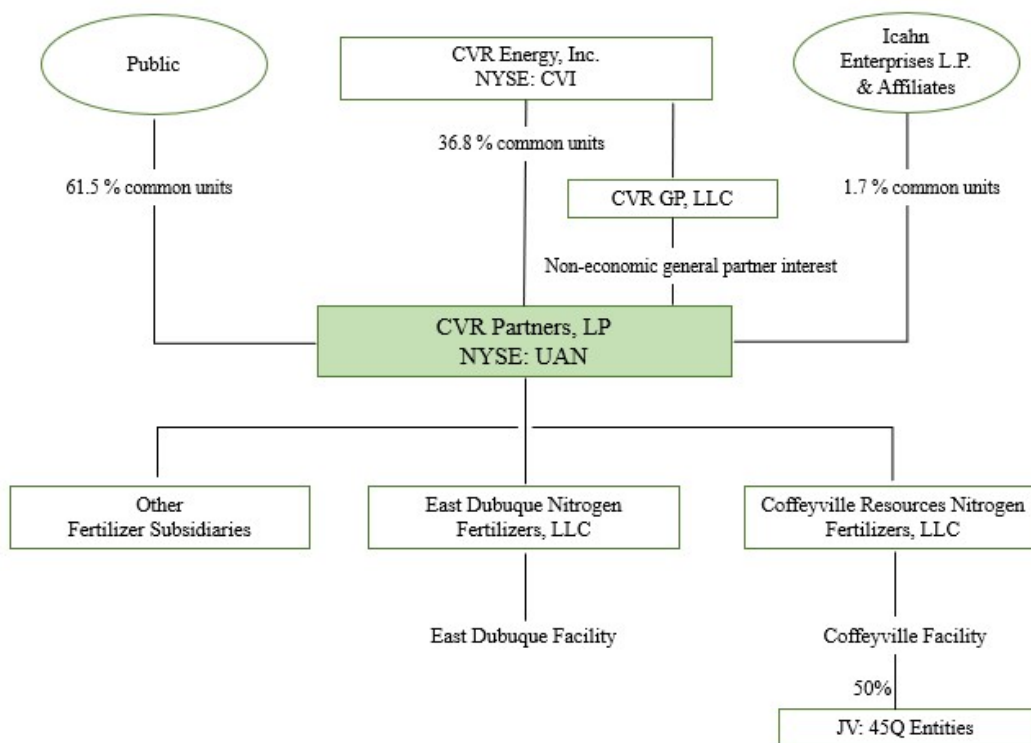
Public

CVR Energy, Inc.
NYSE: CVI

Icahn
Enterprises L.P.
& Affiliates

36.8 % common units

61.5 % common units

CVR GP, LLC

1.7 % common units

Non-economic general partner interest

CVR Partners, LP
NYSE: UAN

Other
Fertilizer Subsidiaries

East Dubuque Nitrogen
Fertilizers, LLC

Coffeyville Resources Nitrogen
Fertilizers, LLC

East Dubuque Facility

Coffeyville Facility

50%

JV: 45Q Entities